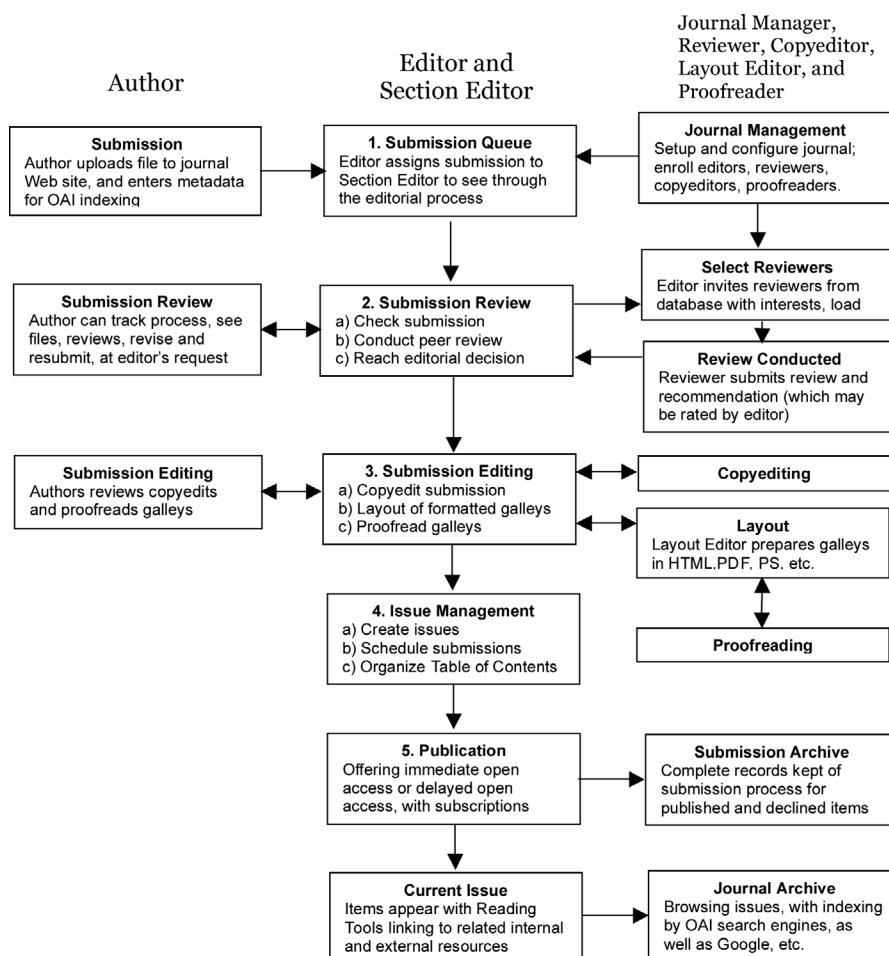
Author

Editor and Section Editor

Journal Manager, Reviewer, Copyeditor, Layout Editor, and Proofreader

Submission
Author uploads file to journal Web site, and enters metadata for OAI indexing

1. Submission Queue
Editor assigns submission to Section Editor to see through the editorial process

Journal Management
Setup and configure journal; enroll editors, reviewers, copyeditors, proofreaders.

Select Reviewers
Editor invites reviewers from database with interests, load

Submission Review
Author can track process, see files, reviews, revise and resubmit, at editor's request

2. Submission Review
a) Check submission
b) Conduct peer review
c) Reach editorial decision

Review Conducted
Reviewer submits review and recommendation (which may be rated by editor)

Submission Editing
Authors reviews copyedits and proofreads galleys

3. Submission Editing
a) Copyedit submission
b) Layout of formatted galleys
c) Proofread galleys

Copyediting

Layout
Layout Editor prepares galleys in HTML.PDF. PS. etc.

4. Issue Management
a) Create issues
b) Schedule submissions
c) Organize Table of Contents

Proofreading

5. Publication
Offering immediate open access or delayed open access, with subscriptions

Submission Archive
Complete records kept of submission process for published and declined items

Current Issue
Items appear with Reading Tools linking to related internal and external resources

Journal Archive
Browsing issues, with indexing by OAI search engines, as well as Google, etc.